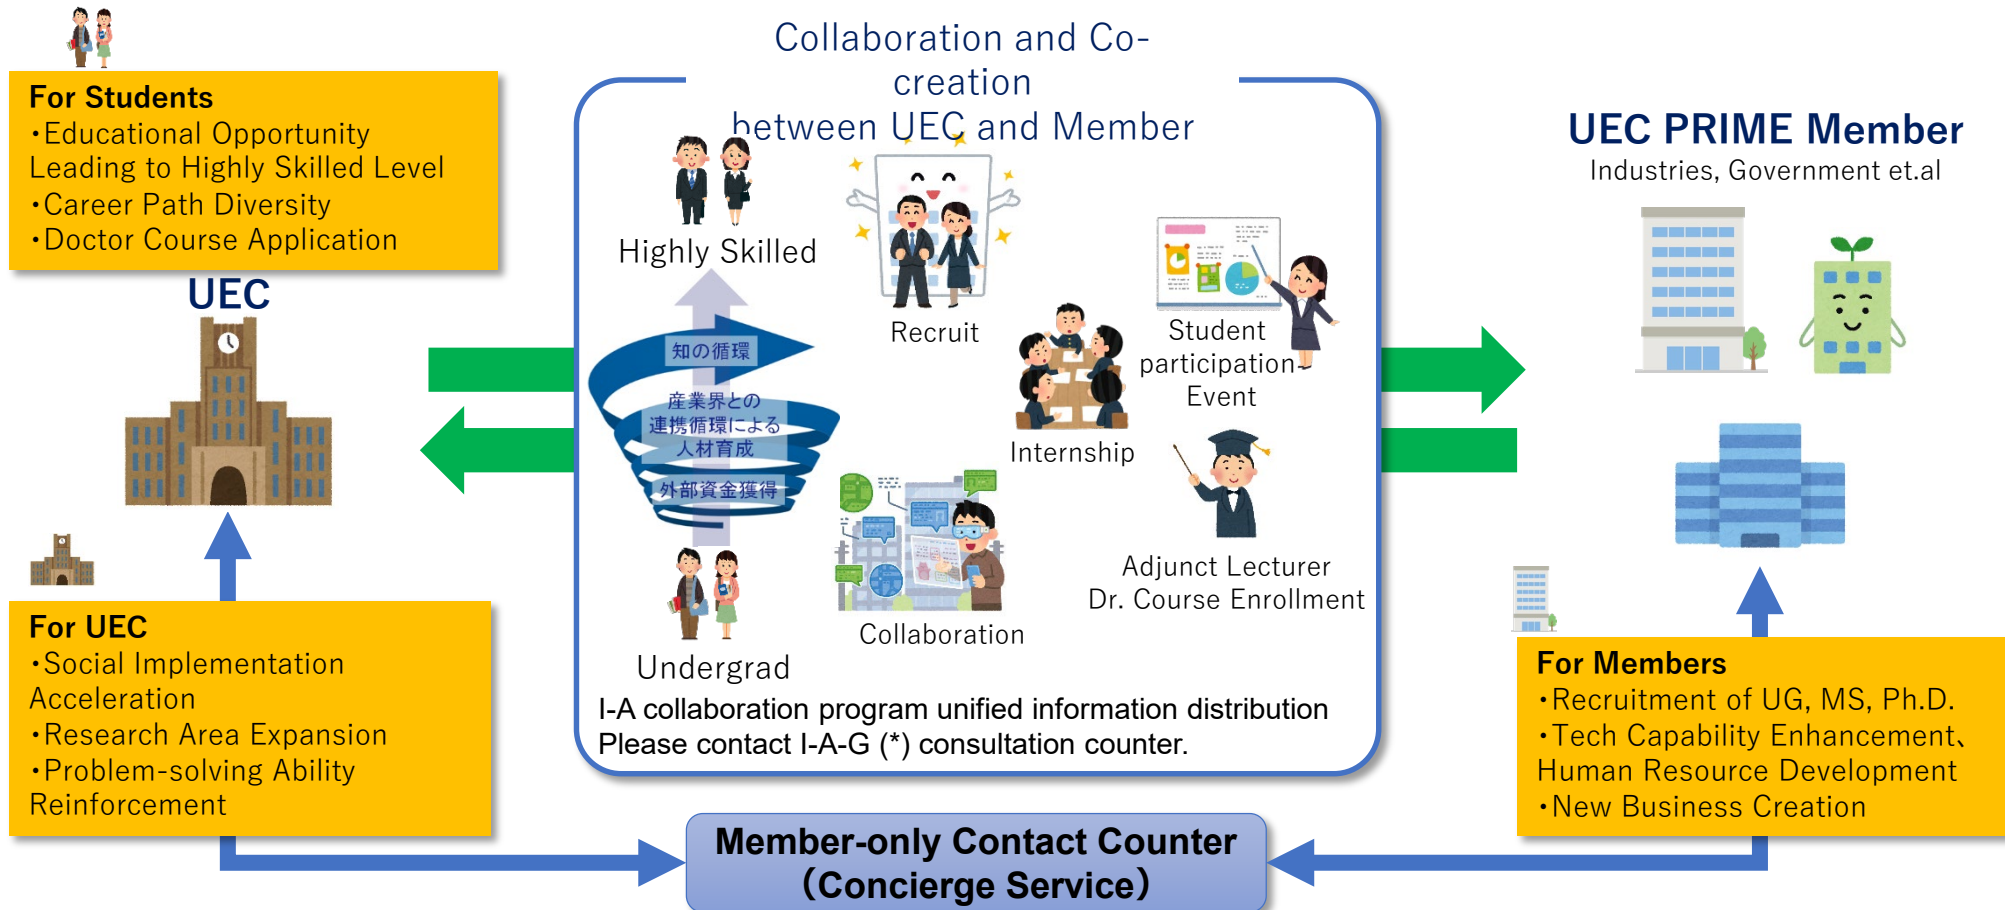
For Students
・Educational Opportunity Leading to Highly Skilled Level
・Career Path Diversity
・Doctor Course Application

UEC

For UEC
・Social Implementation Acceleration
・Research Area Expansion
・Problem-solving Ability Reinforcement

Collaboration and Co-creation
between UEC and Member

Highly Skilled

知の循環

産業界との
連携循環による
人材育成

外部資金獲得

Undergrad

Recruit

Internship

Student participation Event

Collaboration

Adjunct Lecturer
Dr. Course Enrollment

I-A collaboration program unified information distribution
Please contact I-A-G (*) consultation counter.

UEC PRIME Member
Industries, Government et.al

For Members
・Recruitment of UG, MS, Ph.D.
・Tech Capability Enhancement、Human Resource Development
・New Business Creation

Member-only Contact Counter
(Concierge Service)